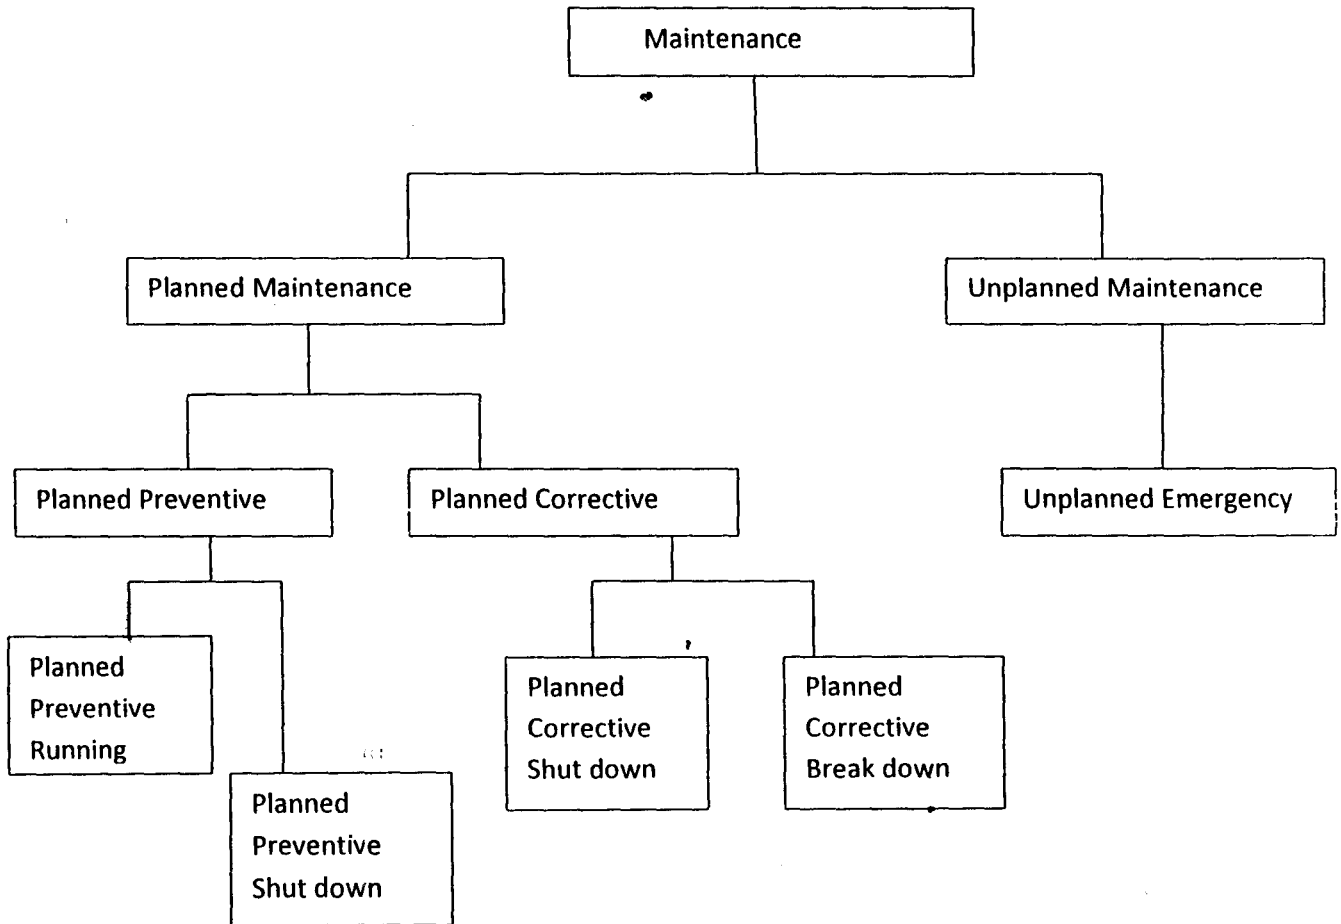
Maintenance

Planned Maintenance

Unplanned Maintenance

Planned Preventive

Planned Corrective

Unplanned Emergency

Planned Preventive Running

Planned Preventive Shut down

Planned Corrective Shut down

Planned Corrective Break down